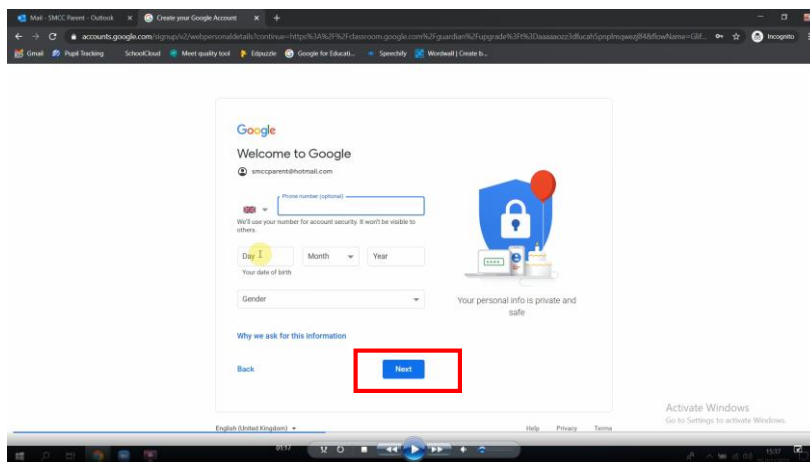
Mail - SMCC Parent - Outlook
Create your Google Account
accounts.google.com/signup/v2/webpersonaldetails?continue=https%3A%2F%2Fclassroom.google.com%2Fguardian%2Fupgrade%3Ft%3Daaaaaozz3dfucah5pspImqwezj848flowName=Glif...
Incognito
Gmail
Pupil Tracking
SchoolCloud
Meet quality tool
Edpuzzle
Google for Educati...
Speechify
Wordwall | Create b...

Google
Welcome to Google
smccparent@hotmail.com
Phone number (optional)
We'll use your number for account security. It won't be visible to others.
Day
Month
Year
Your date of birth
Gender
Why we ask for this information
Back
Next
Your personal info is private and safe
English (United Kingdom)
Help
Privacy
Terms

Activate Windows
Go to Settings to activate Windows.
01:17
15:37